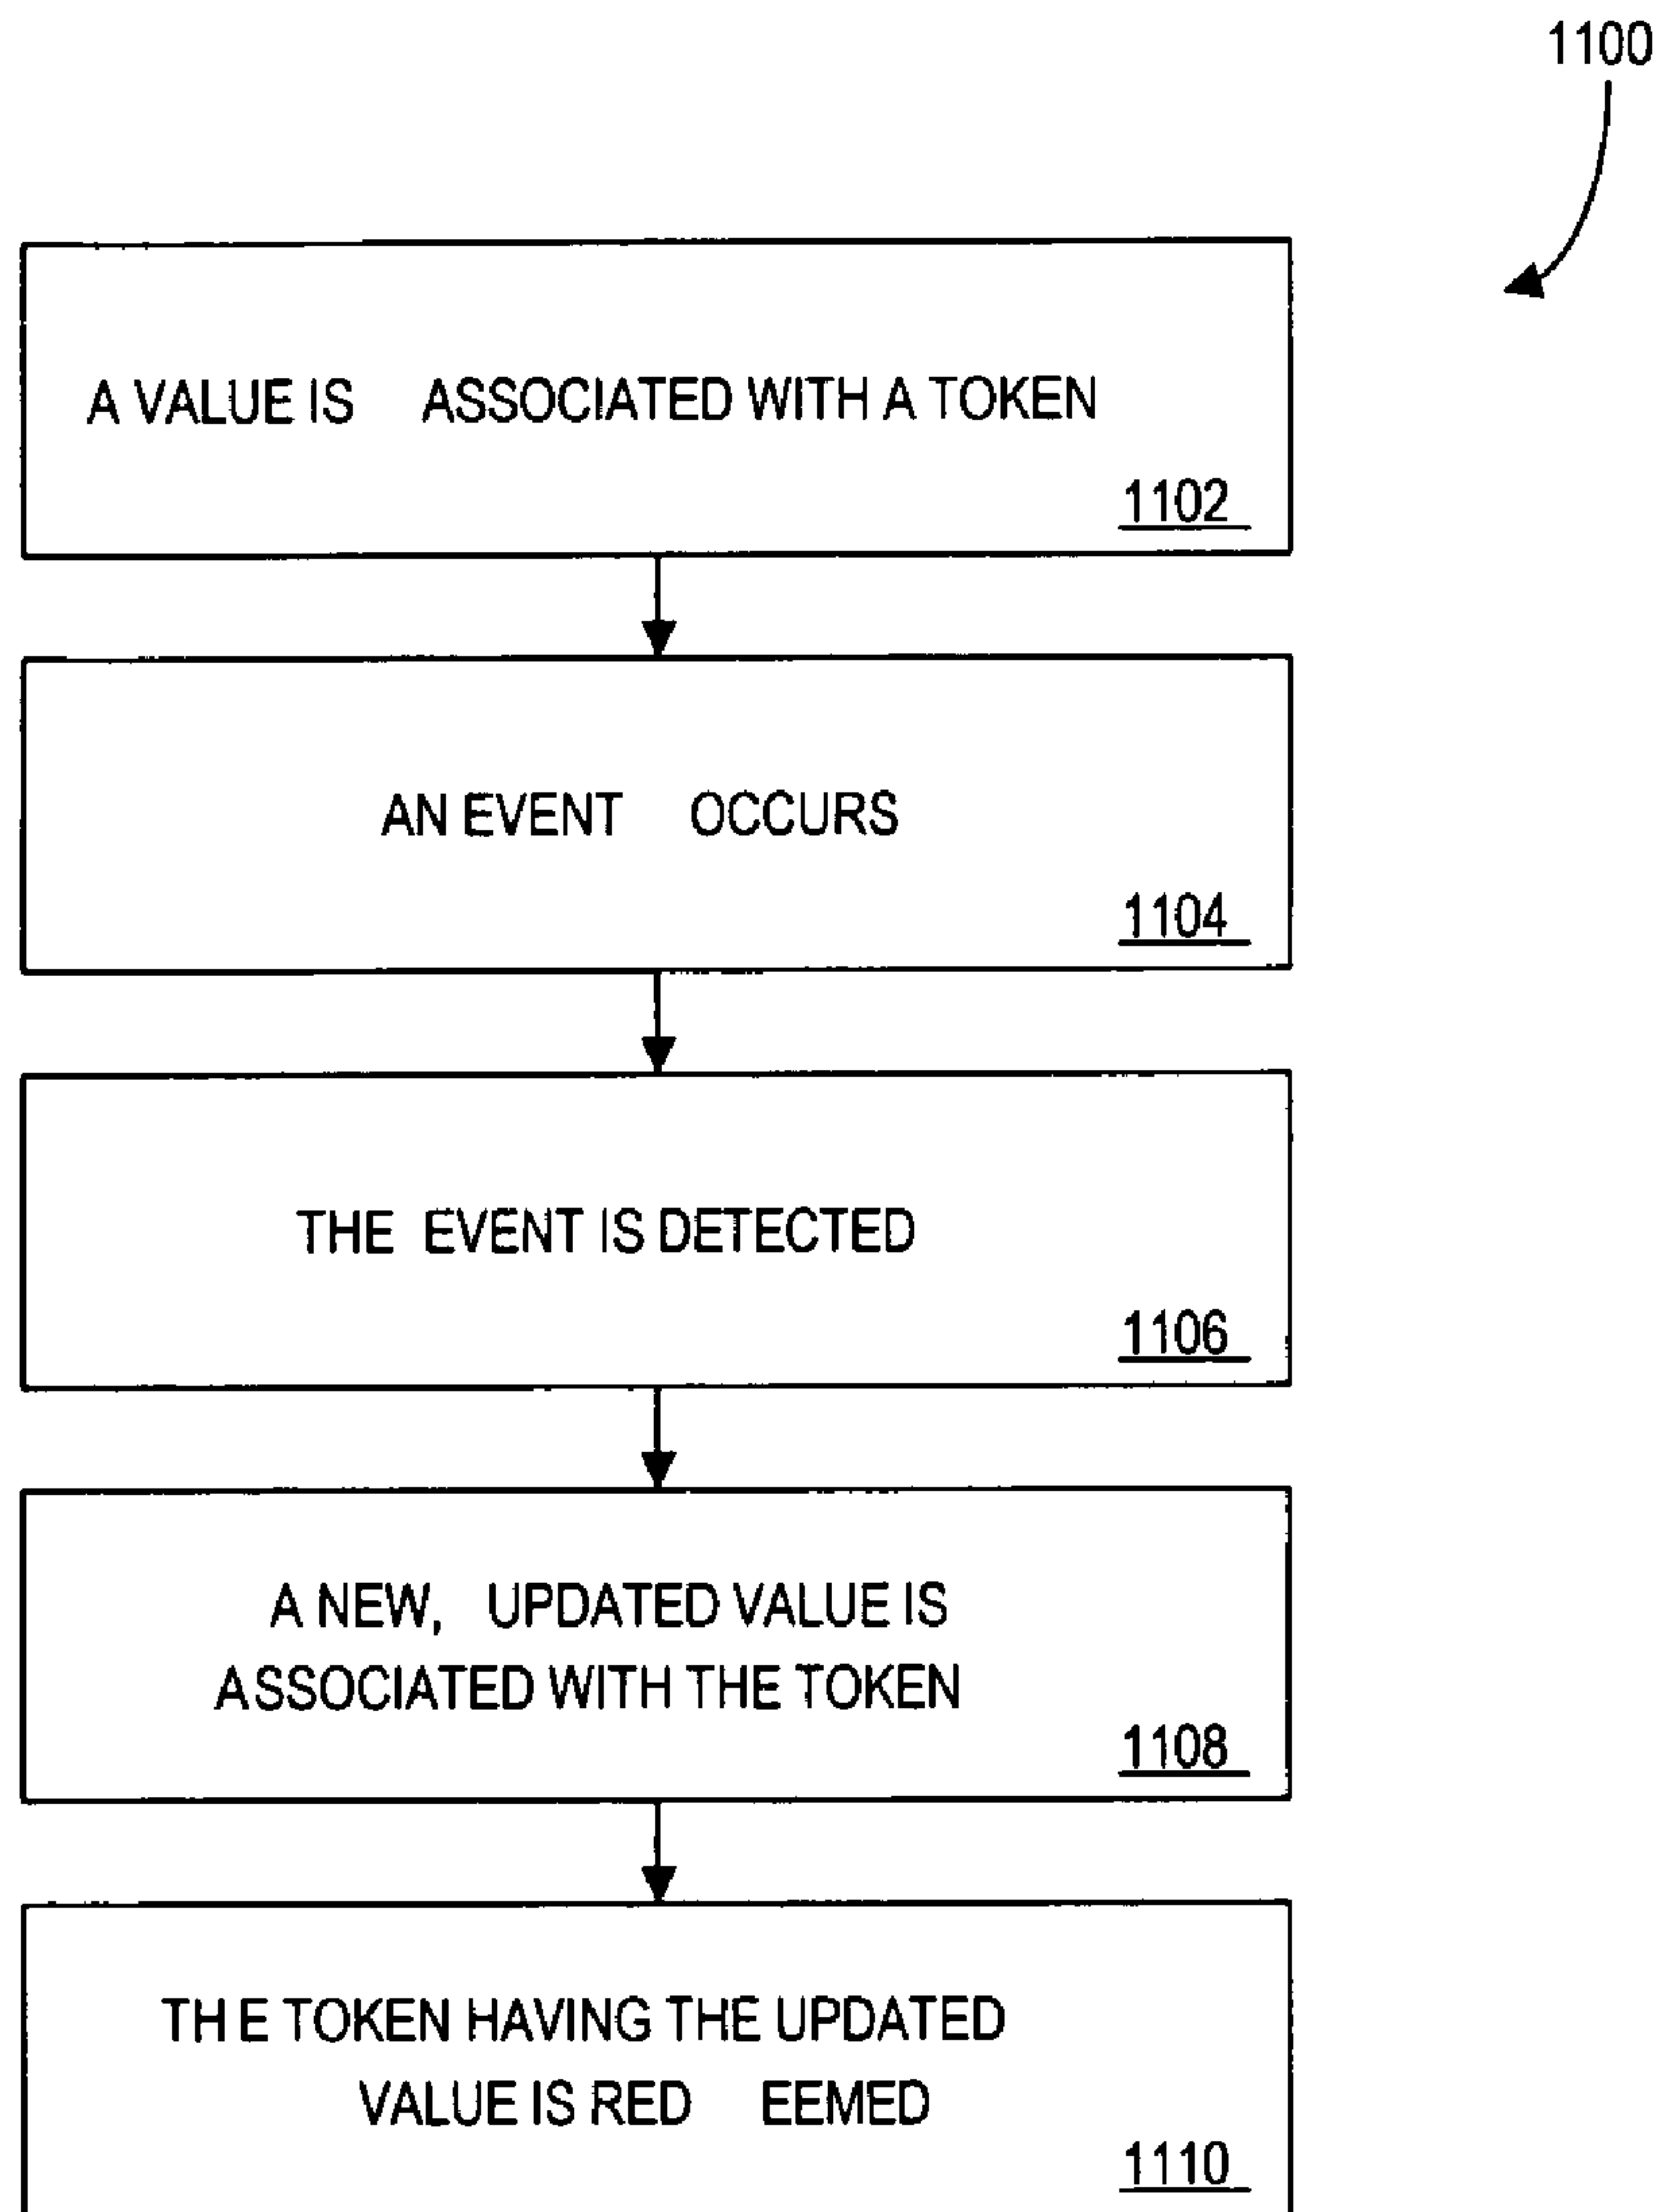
1100

A VALUE IS ASSOCIATED WITH A TOKEN
1102

AN EVENT OCCURS
1104

THE EVENT IS DETECTED
1106

A NEW, UPDATED VALUE IS ASSOCIATED WITH THE TOKEN
1108

TH E TOKEN HAVING THE UPDATED VALUE IS RED EEMED
1110